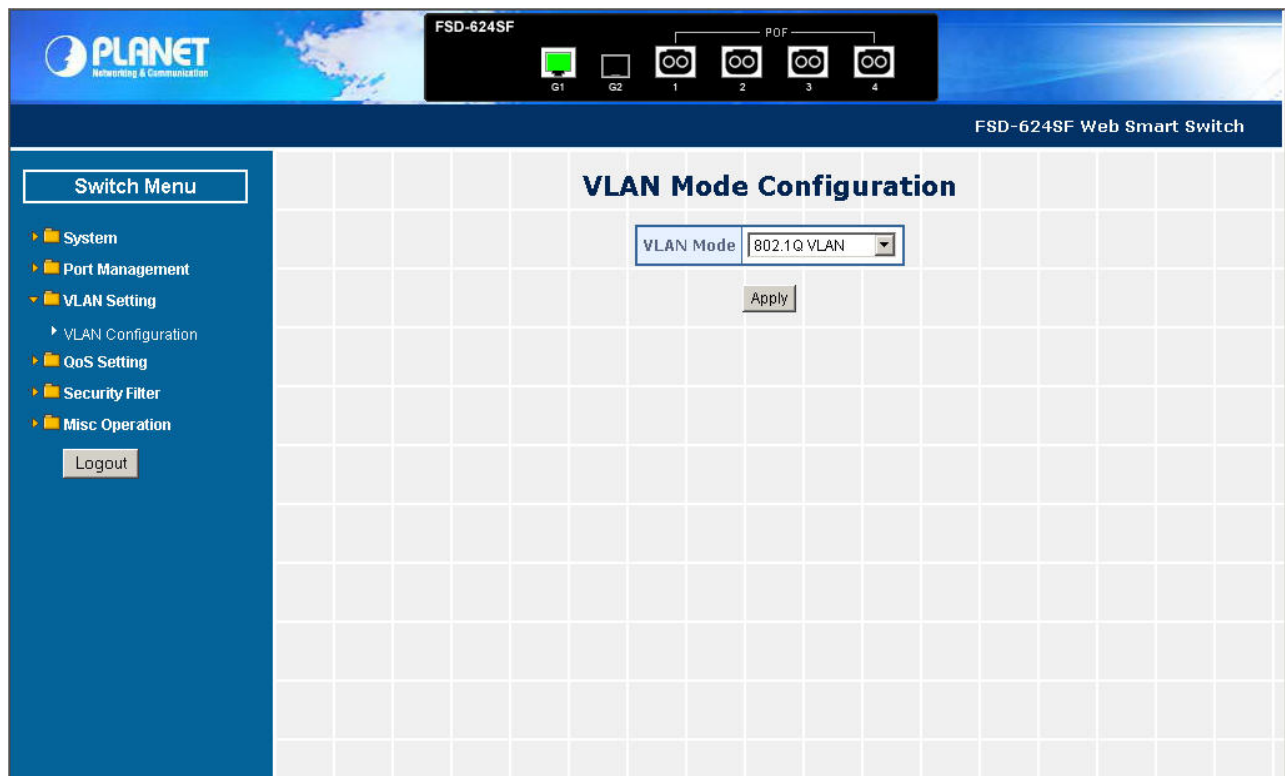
PLANET
Networking & Communication

FSD-624SF

POF

G1 G2 1 2 3 4

FSD-624SF Web Smart Switch

Switch Menu

System
Port Management
VLAN Setting
VLAN Configuration
QoS Setting
Security Filter
Misc Operation
Logout

VLAN Mode Configuration

| VLAN Mode | 802.1Q VLAN |
|---|---|

Apply